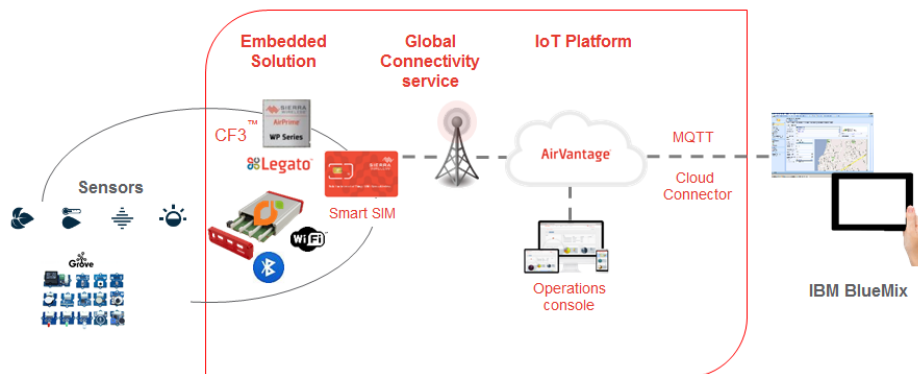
Embedded Solution

Global Connectivity service

IoT Platform

SIERRA WIRELESS
AirPrime
WP Series

CF3™

Legato

SIERRA WIRELESS

Smart SIM

AirVantage

MQTT

Cloud Connector

Sensors

Grove

WiFi

Operations console

IBM BlueMix